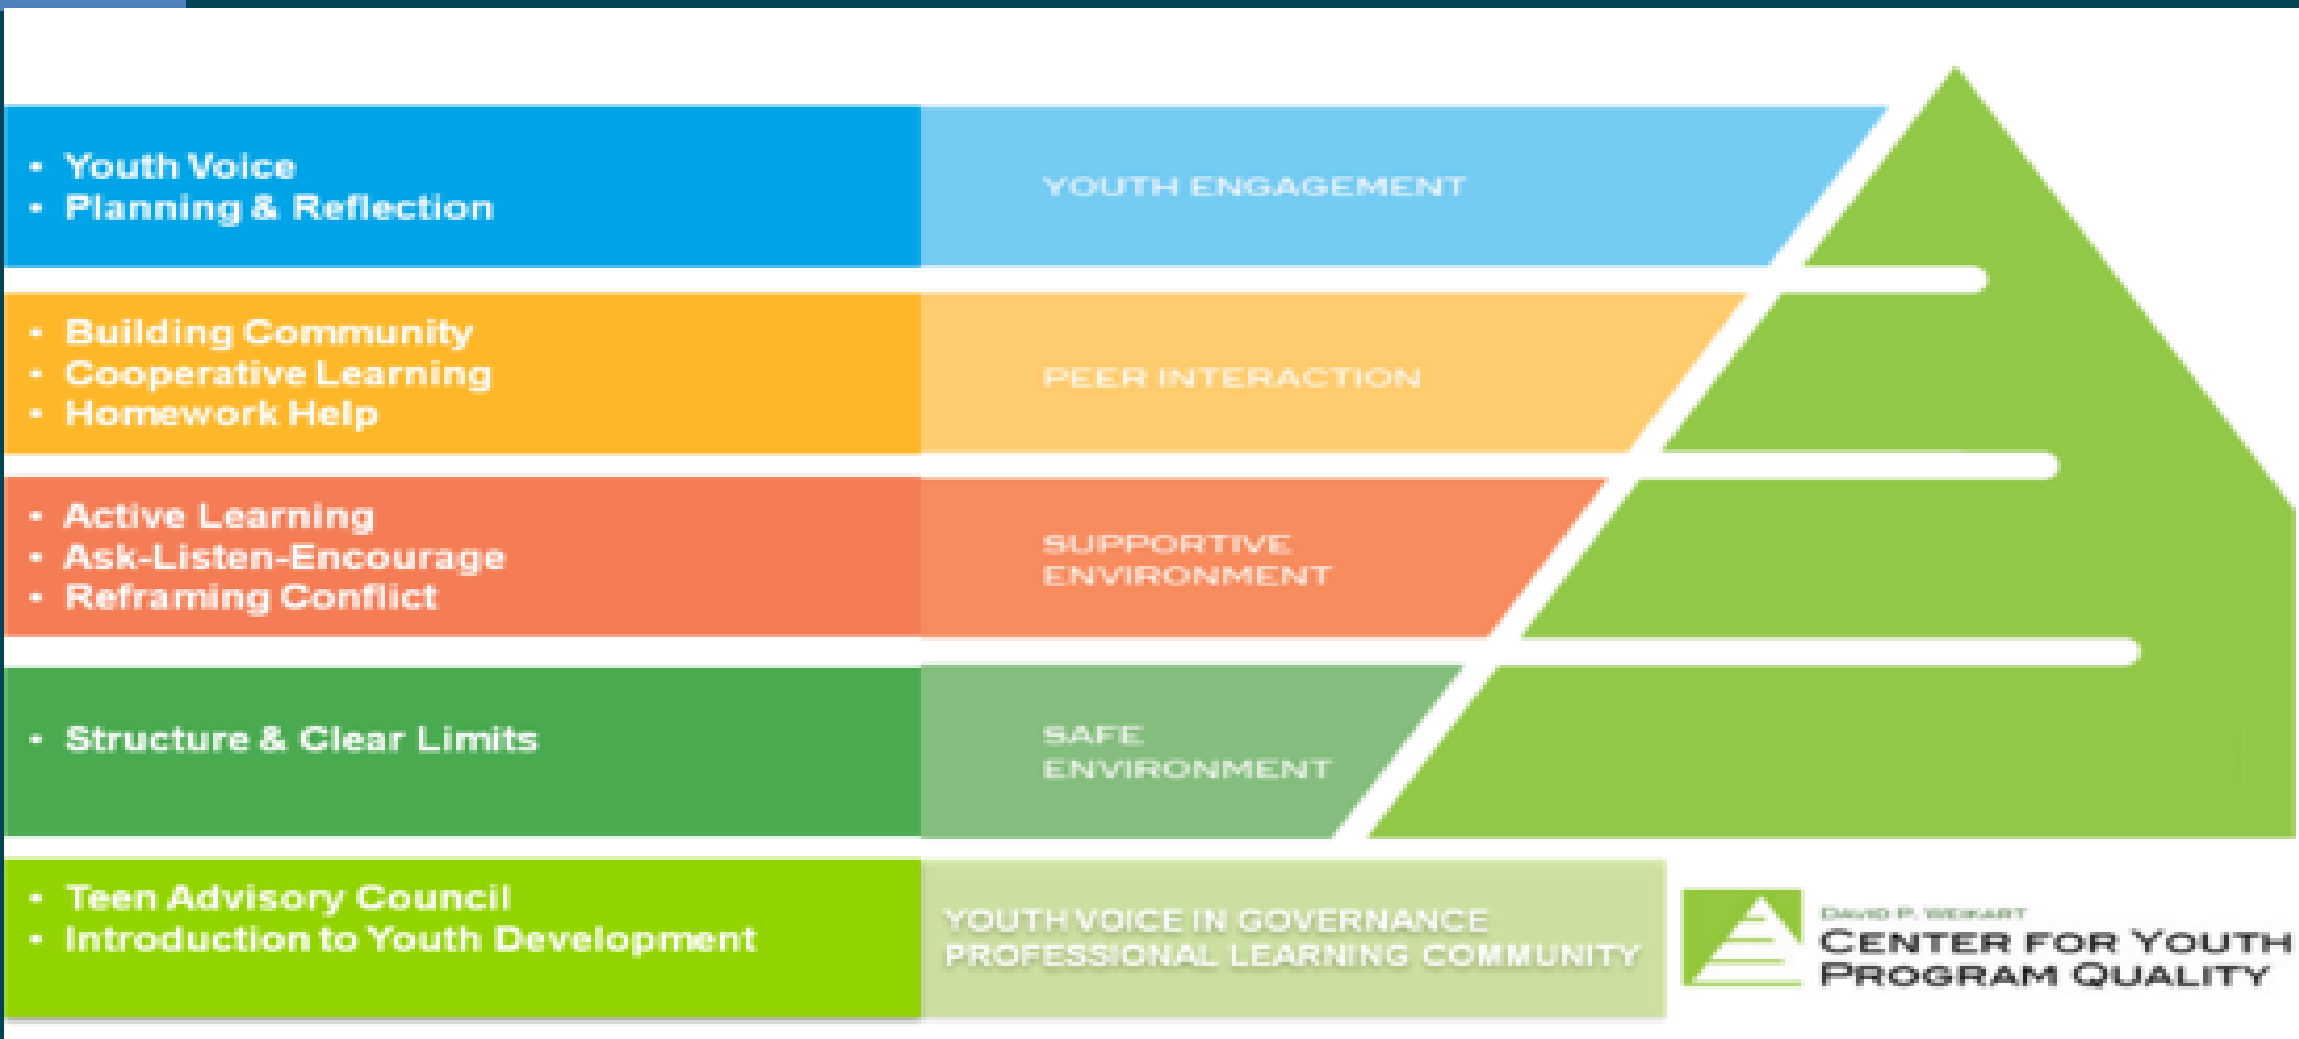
- Youth Voice
- Planning & Reflection

YOUTH ENGAGEMENT

- Building Community
- Cooperative Learning
- Homework Help

PEER INTERACTION

- Active Learning
- Ask-Listen-Encourage
- Reframing Conflict

SUPPORTIVE ENVIRONMENT

- Structure & Clear Limits

SAFE ENVIRONMENT

- Teen Advisory Council
- Introduction to Youth Development

YOUTH VOICE IN GOVERNANCE
PROFESSIONAL LEARNING COMMUNITY

DAVID P. WEIKART
CENTER FOR YOUTH PROGRAM QUALITY